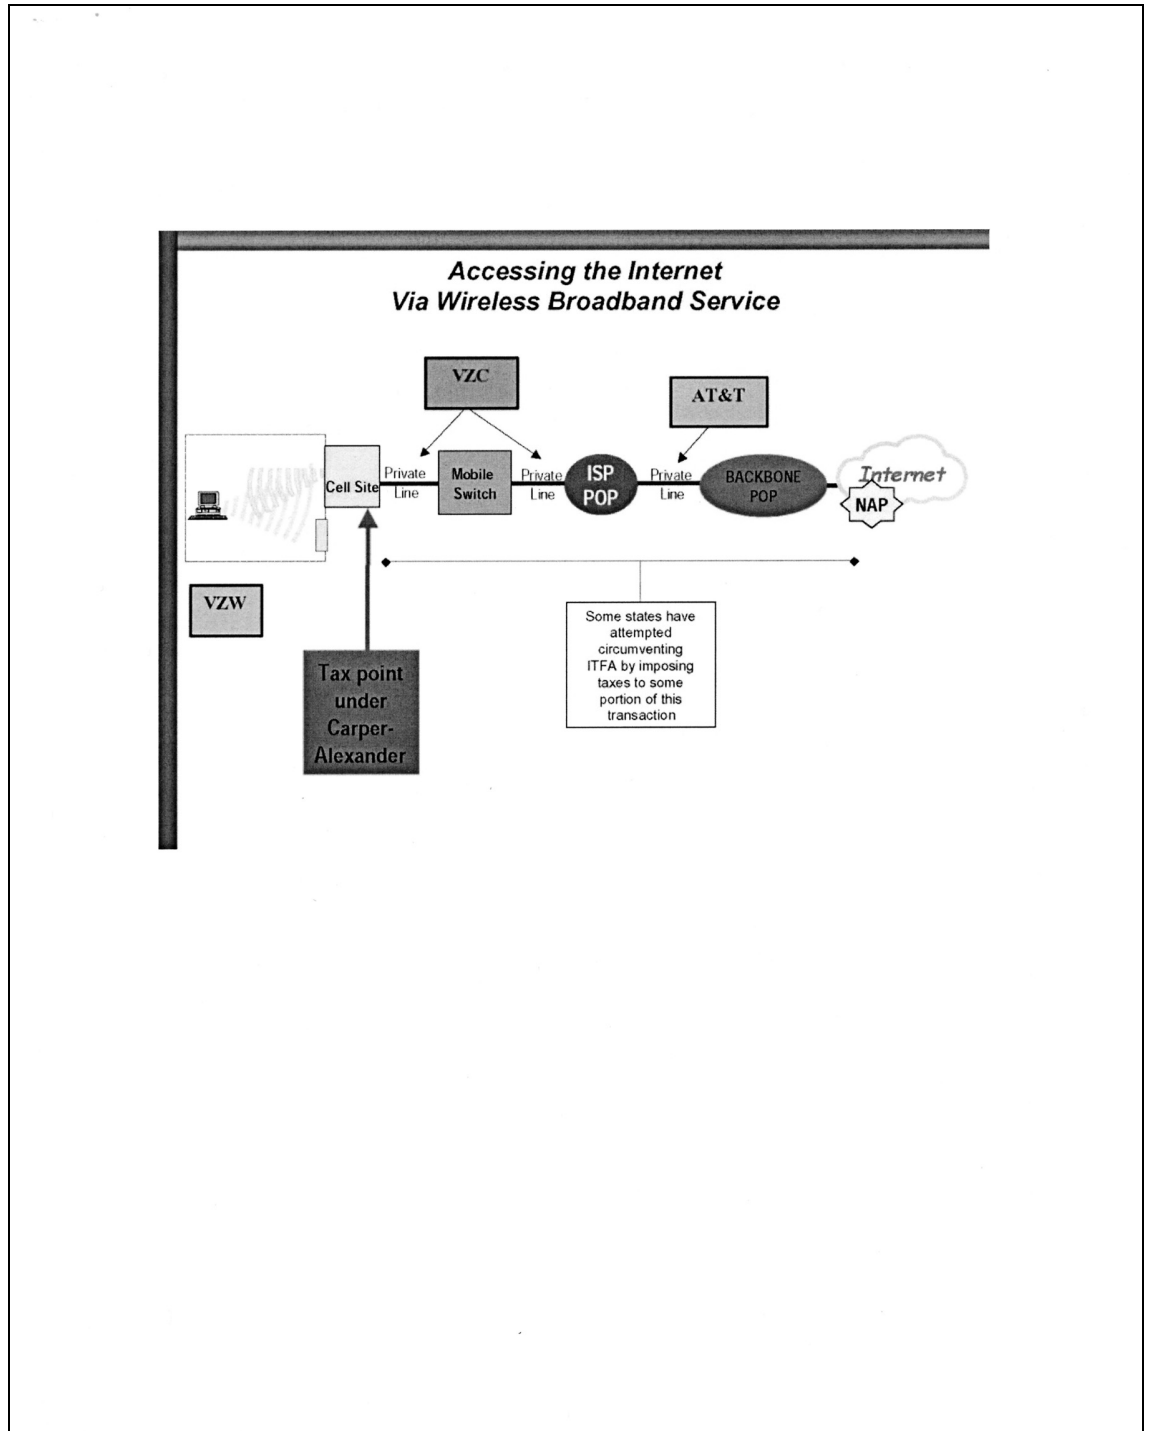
Accessing the Internet
Via Wireless Broadband Service

VZC

AT&T

Cell Site

Private Line

Mobile Switch

Private Line

ISP POP

Private Line

BACKBONE POP

Internet

NAP

VZW

Tax point under Carper-Alexander

Some states have attempted circumventing ITFA by imposing taxes to some portion of this transaction